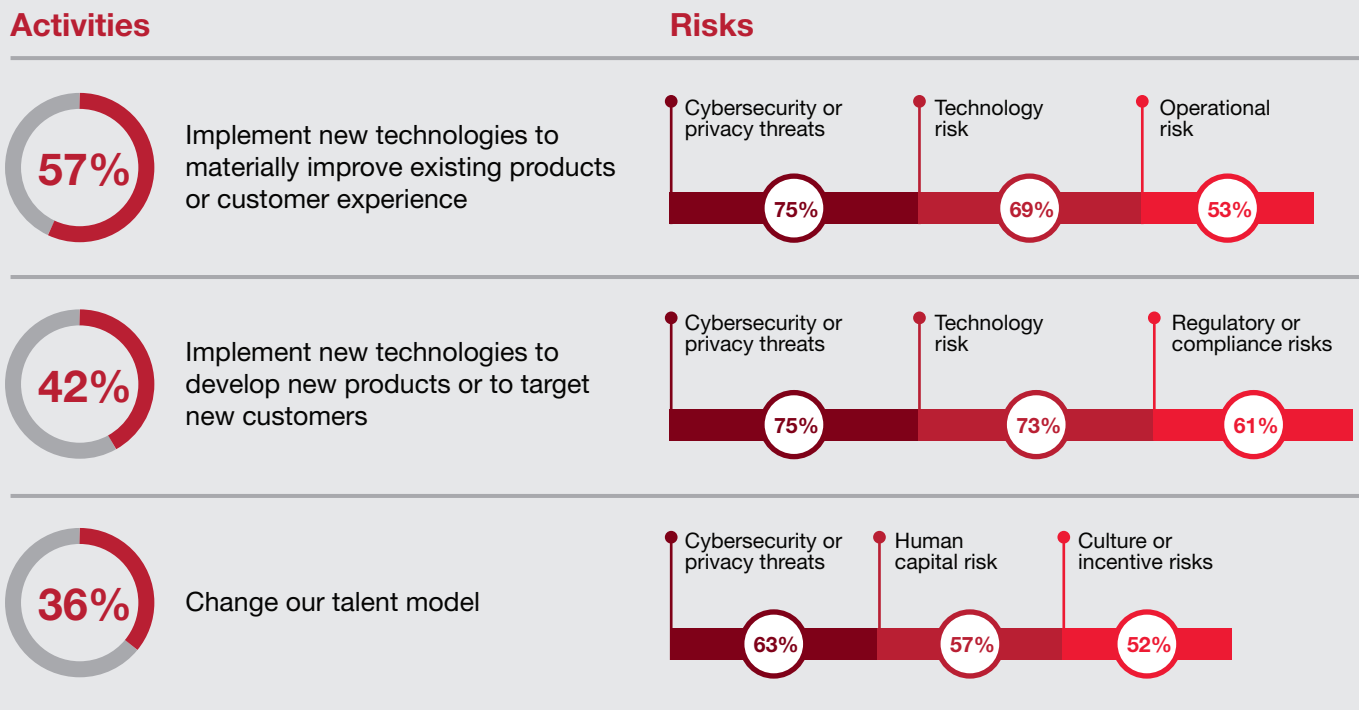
Activities

Risks

57%

Implement new technologies to materially improve existing products or customer experience

Cybersecurity or privacy threats

Technology risk

Operational risk

75%

69%

53%

42%

Implement new technologies to develop new products or to target new customers

Cybersecurity or privacy threats

Technology risk

Regulatory or compliance risks

75%

73%

61%

36%

Change our talent model

Cybersecurity or privacy threats

Human capital risk

Culture or incentive risks

63%

57%

52%